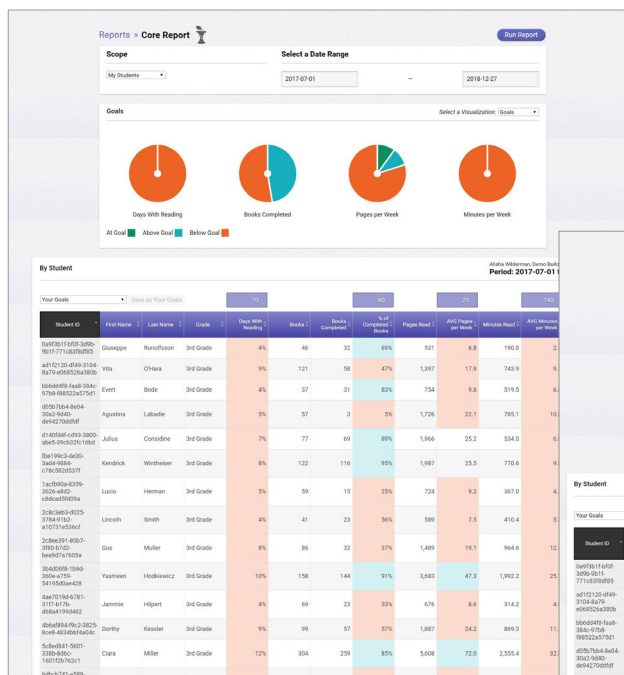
Reports » Core Report

Run Report

Scope

My Students

Select a Date Range

2017-07-01 – 2018-12-27

Goals

Select a Visualization: Goals

Days With Reading

Books Completed

Pages per Week

Minutes per Week

At Goal Above Goal Below Goal

By Student

Alisha Wilderman, Demo Build

Period: 2017-07-01 t

Your Goals

Save as Your Goals

70

60

25

180

| Student ID | First Name | Last Name | Grade | Days With Reading | Books | Books Completed | % of Completed Books | Pages Read | AVG Pages per Week | Minutes Read | AVG Minutes per Week |
|---|---|---|---|---|---|---|---|---|---|---|---|
| 0a9f3b1f-bf0f-3d9b-9b1f-771c83f8df85 | Giuseppe | Runolfsson | 3rd Grade | 4% | 46 | 32 | 69% | 531 | 6.8 | 190.0 | |
| ad1f2120-df49-3104-8a79-e068526a380b | Vita | O'Hara | 3rd Grade | 9% | 121 | 58 | 47% | 1,397 | 17.9 | 743.9 | 9. |
| bb6dd4f8-faa8-384c-97b8-f88522a575d1 | Evert | Bode | 3rd Grade | 4% | 37 | 31 | 83% | 754 | 9.6 | 519.5 | 6. |
| d05b7bb4-8e04-30a2-9d40-de94270ddfdf | Agustina | Labadie | 3rd Grade | 5% | 57 | 3 | 5% | 1,726 | 22.1 | 785.1 | 10. |
| d140fd4f-cd93-3800-abe5-39cb32fc16bd | Julius | Considine | 3rd Grade | 7% | 77 | 69 | 89% | 1,966 | 25.2 | 534.0 | 6. |
| fbe199c3-4e30-3ad4-9884-c78c582d537f | Kendrick | Wintheiser | 3rd Grade | 8% | 122 | 116 | 95% | 1,987 | 25.5 | 770.6 | 9. |
| 1acfb90a-8339-3626-a8d2-c8dcad5fd09a | Lucio | Herman | 3rd Grade | 5% | 59 | 15 | 25% | 724 | 9.2 | 367.0 | 4. |
| 2c8c3eb3-d025-3784-91b2-a10731e55acf | Lincoln | Smith | 3rd Grade | 4% | 41 | 23 | 56% | 589 | 7.5 | 410.4 | 5. |
| 2c8ee391-80b7-3f80-b7d2-bea9d7a7605a | Gus | Muller | 3rd Grade | 8% | 86 | 32 | 37% | 1,489 | 19.1 | 964.6 | 12. |
| 3b4d06f8-1b9d-360e-a759-54195d0ae428 | Yasmeen | Hodkiewicz | 3rd Grade | 10% | 158 | 144 | 91% | 3,683 | 47.3 | 1,992.2 | 25. |
| 4ae7019d-6781-31f7-b17b-d68a4199d462 | Jammie | Hilpert | 3rd Grade | 4% | 69 | 23 | 33% | 676 | 8.6 | 314.2 | 4. |
| 4bbaf894-f9c2-3825-8ce8-4834bbf4e04c | Donthy | Kessler | 3rd Grade | 9% | 99 | 57 | 57% | 1,887 | 24.2 | 869.3 | 11. |
| 5c8ed841-5601-338b-8d6c-1601f2b762c1 | Ciara | Miller | 3rd Grade | 12% | 304 | 259 | 85% | 5,608 | 72.0 | 2,555.4 | 32. |

By Student

Your Goals

| Student ID |
|---|
| 0a9f3b1f-bf0f-3d9b-9b1f-771c83f8df85 |
| ad1f2120-df49-3104-8a79-e068526a380b |
| bb6dd4f8-faa8-384c-97b8-f88522a575d1 |
| d05b7bb4-8e04-30a2-9d40-de94270ddfdf |